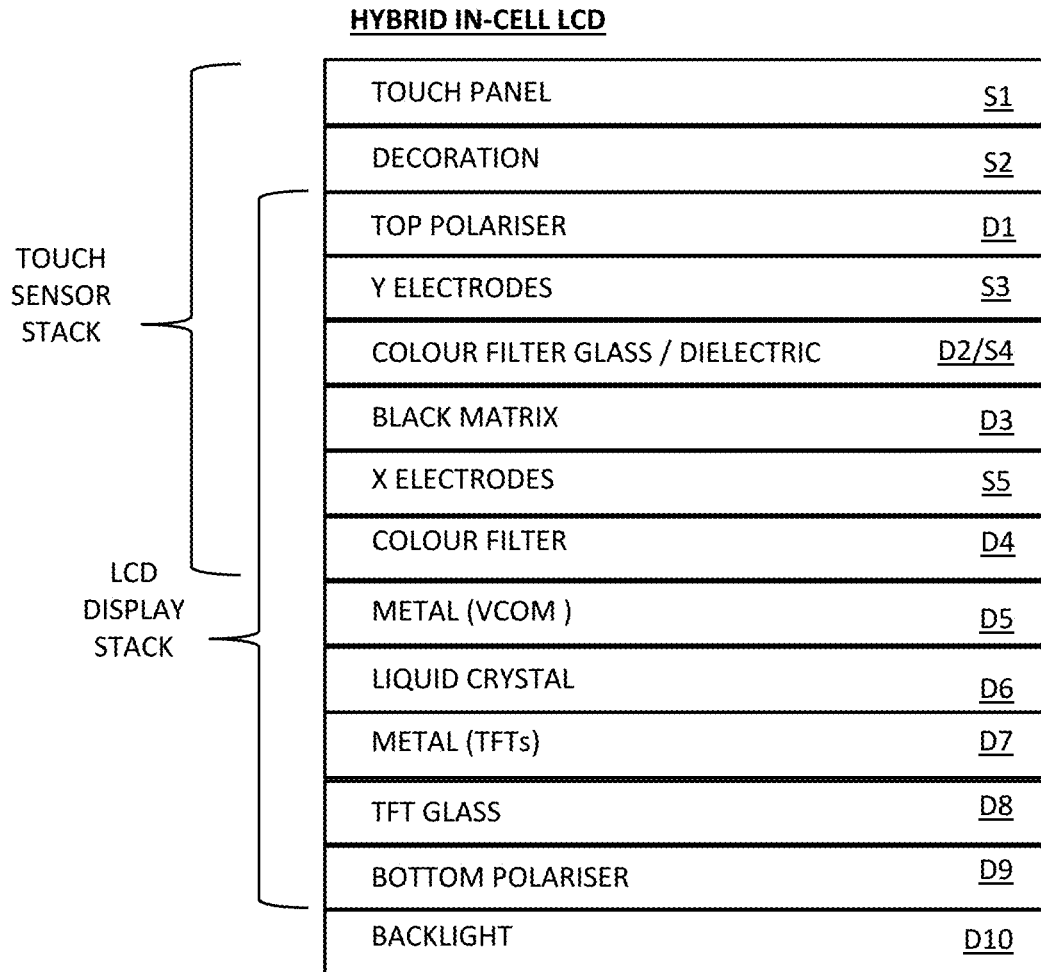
HYBRID IN-CELL LCD

TOUCH SENSOR STACK

LCD DISPLAY STACK

TOUCH PANEL S1
DECORATION S2
TOP POLARISER D1
Y ELECTRODES S3
COLOUR FILTER GLASS / DIELECTRIC D2/S4
BLACK MATRIX D3
X ELECTRODES S5
COLOUR FILTER D4
METAL (VCOM ) D5
LIQUID CRYSTAL D6
METAL (TFTs) D7
TFT GLASS D8
BOTTOM POLARISER D9
BACKLIGHT D10